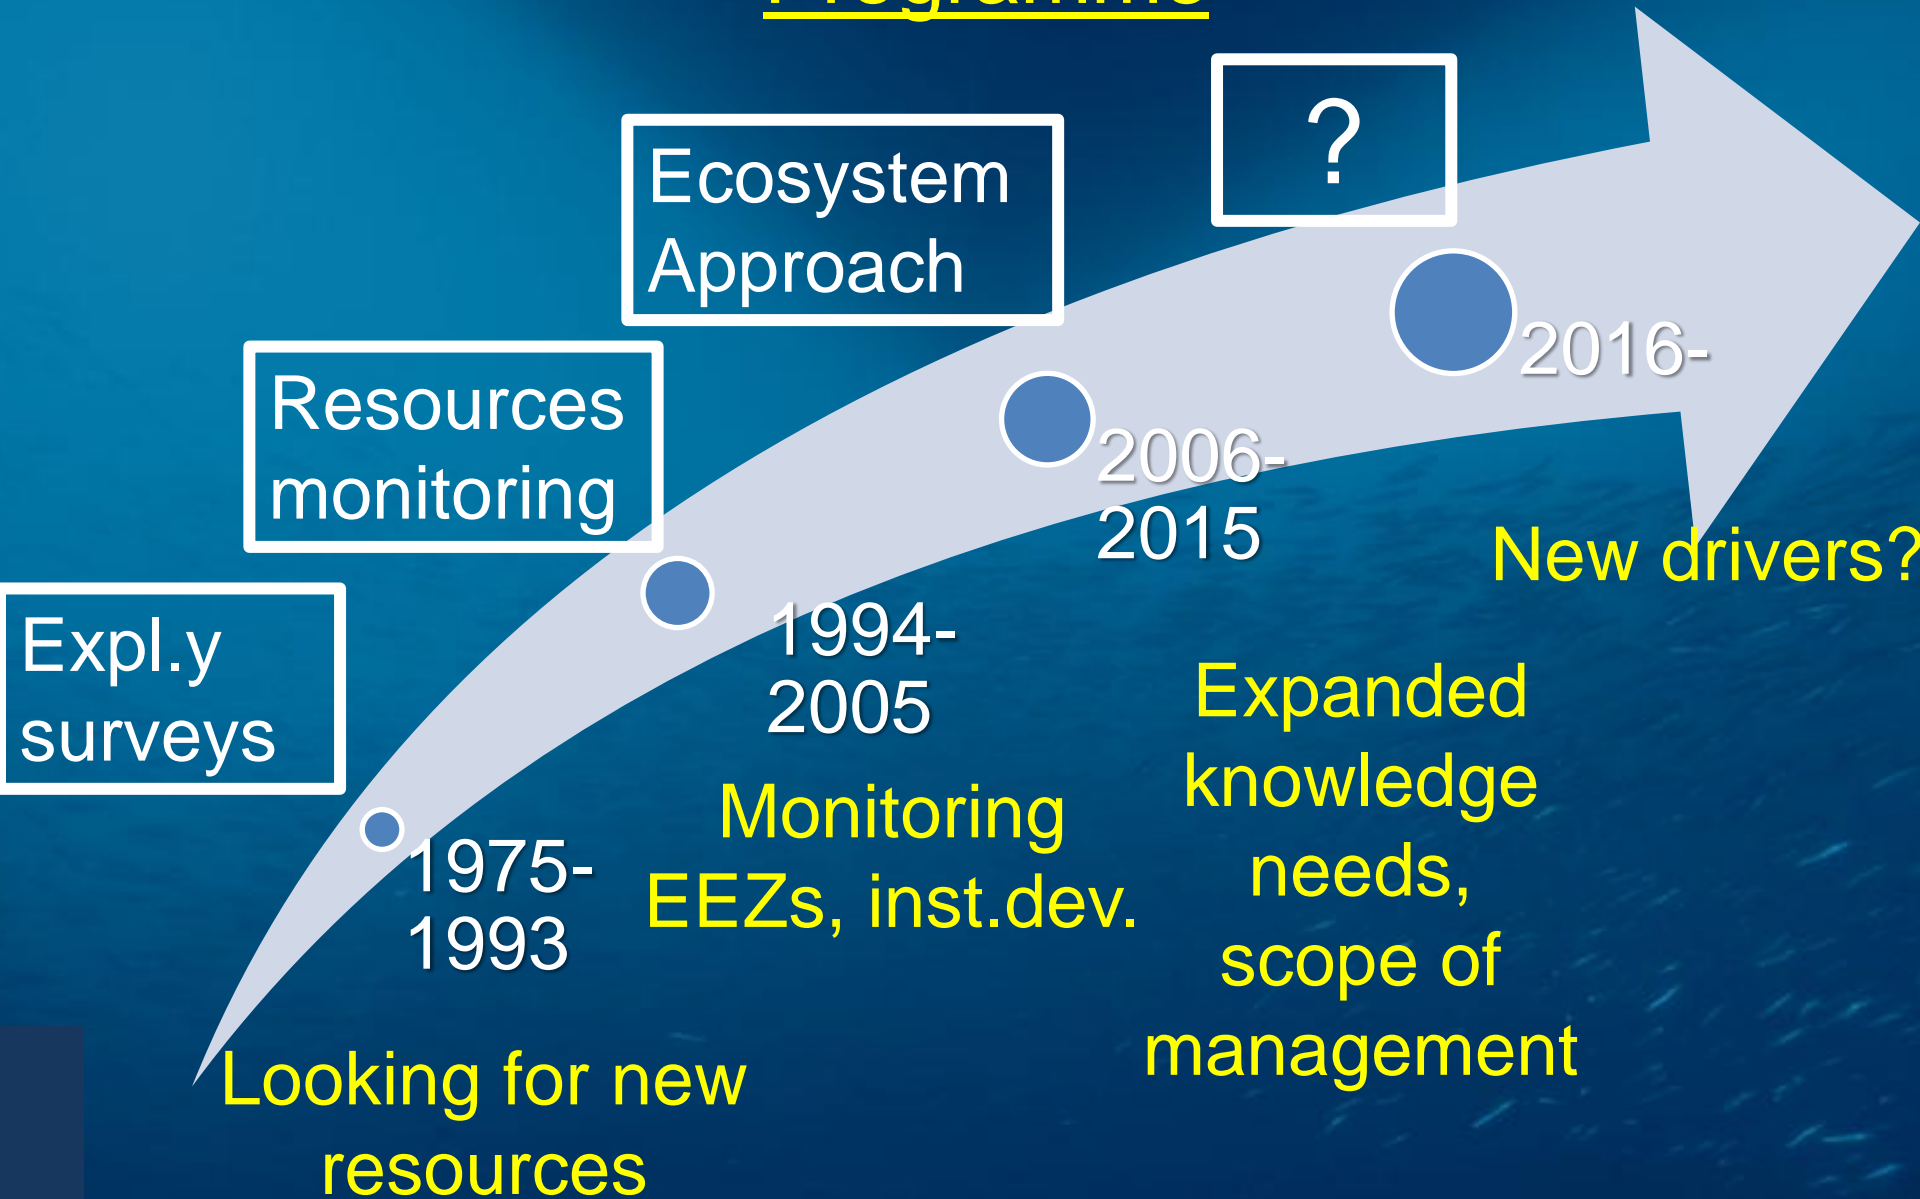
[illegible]

Ecosystem Approach

?

Resources monitoring

2016-

2006-2015

New drivers?

Expl.y surveys

1994-2005

Expanded knowledge needs, scope of management

Monitoring EEZs, inst.dev.

1975-1993

Looking for new resources